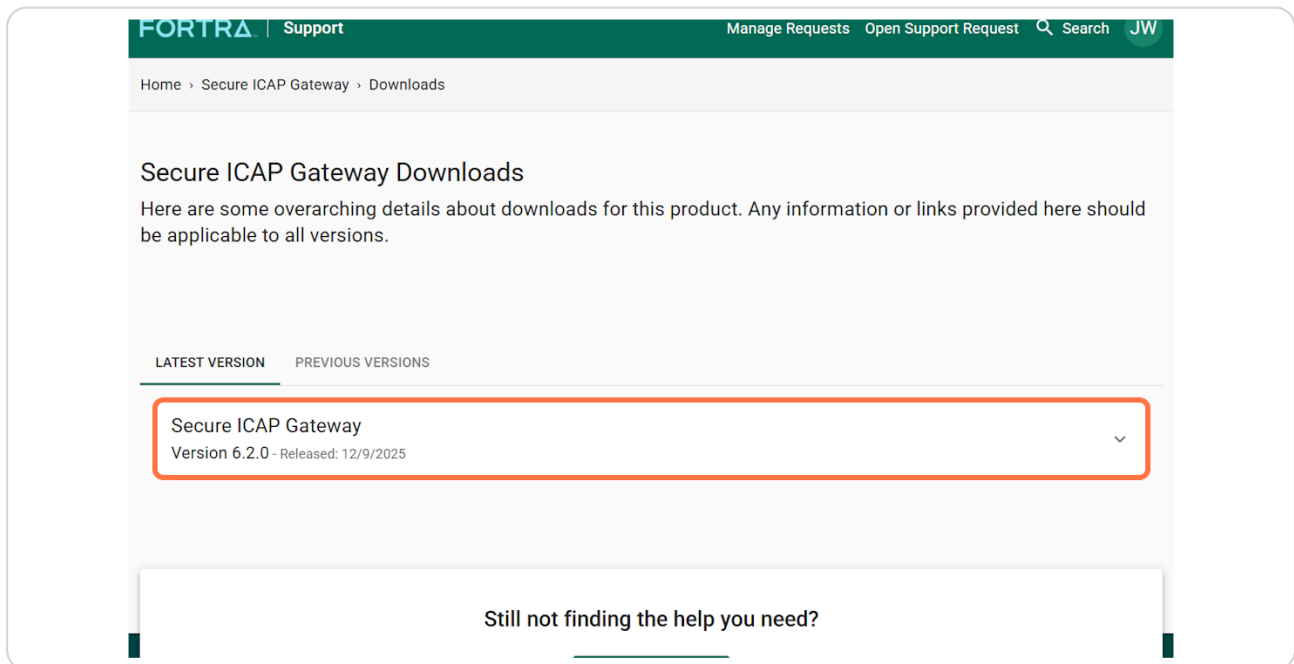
FORTRA | Support

Manage Requests Open Support Request Search JW

Home › Secure ICAP Gateway › Downloads

Secure ICAP Gateway Downloads

Here are some overarching details about downloads for this product. Any information or links provided here should be applicable to all versions.

LATEST VERSION PREVIOUS VERSIONS

Secure ICAP Gateway
Version 6.2.0 - Released: 12/9/2025

Still not finding the help you need?